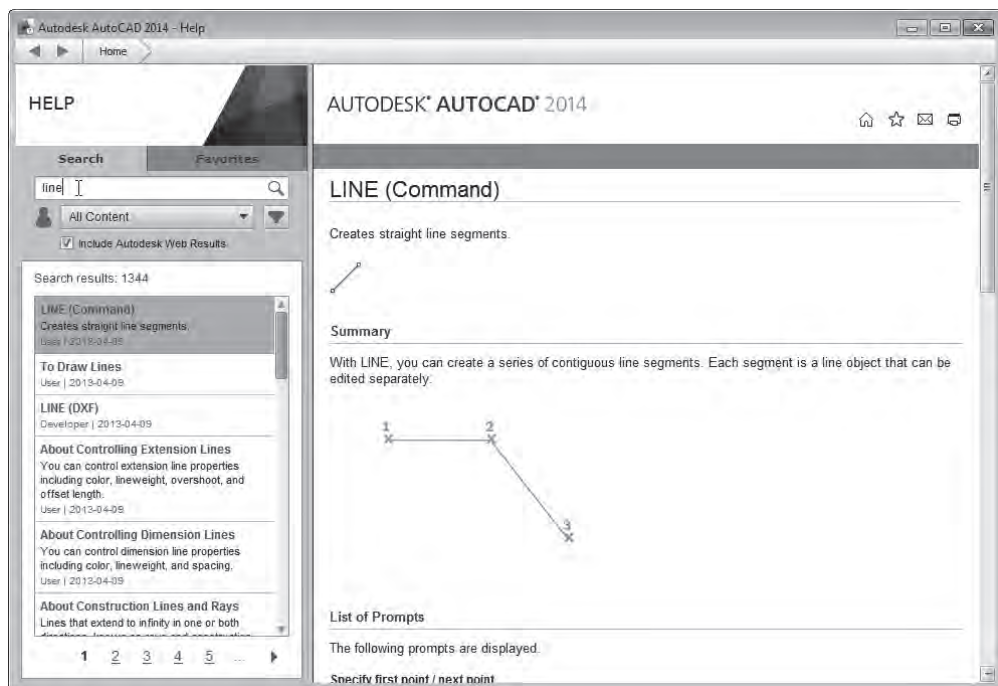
Autodesk AutoCAD 2014 - Help

Home

HELP

Search Favorites

line

All Content

Include Autodesk Web Results

Search results: 1344

LINE (Command)
Creates straight line segments.
User | 2013-04-09

To Draw Lines
User | 2013-04-09

LINE (DXF)
Developer | 2013-04-09

About Controlling Extension Lines
You can control extension line properties including color, lineweight, overshoot, and offset length.
User | 2013-04-09

About Controlling Dimension Lines
You can control dimension line properties including color, lineweight, and spacing.
User | 2013-04-09

About Construction Lines and Rays
Lines that extend to infinity in one or both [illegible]

1 2 3 4 5 ...

AUTODESK® AUTOCAD® 2014

LINE (Command)

Creates straight line segments.

Summary

With LINE, you can create a series of contiguous line segments. Each segment is a line object that can be edited separately.

1 2 3

List of Prompts

The following prompts are displayed.

Specify first point / next point